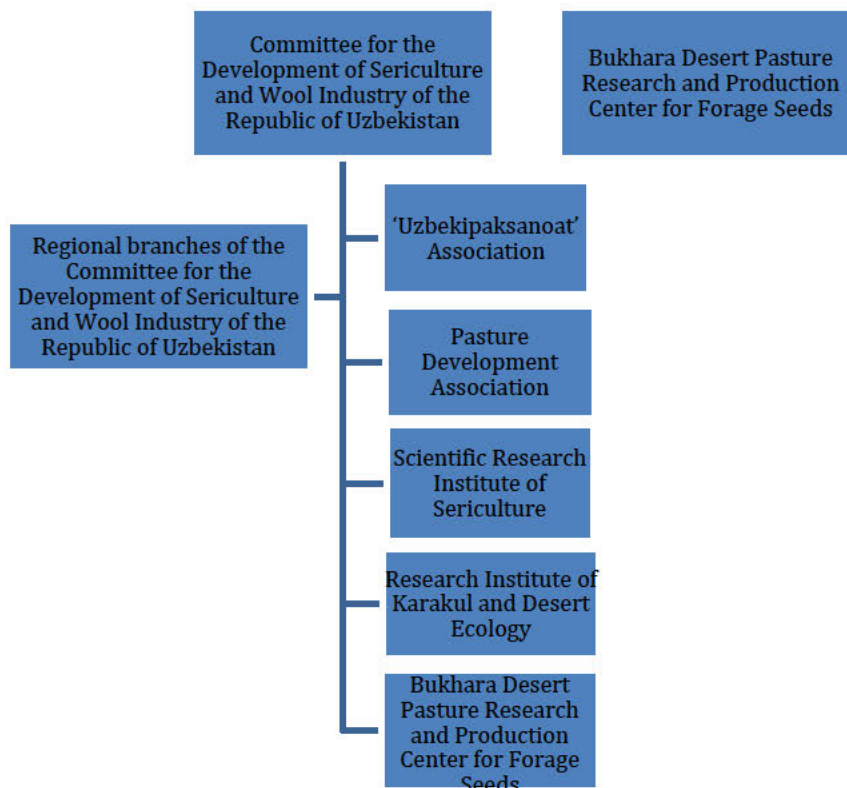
Committee for the Development of Sericulture and Wool Industry of the Republic of Uzbekistan

Bukhara Desert Pasture Research and Production Center for Forage Seeds

Regional branches of the Committee for the Development of Sericulture and Wool Industry of the Republic of Uzbekistan

‘Uzbekipaksanoat’ Association

Pasture Development Association

Scientific Research Institute of Sericulture

Research Institute of Karakul and Desert Ecology

Bukhara Desert Pasture Research and Production Center for Forage Seeds